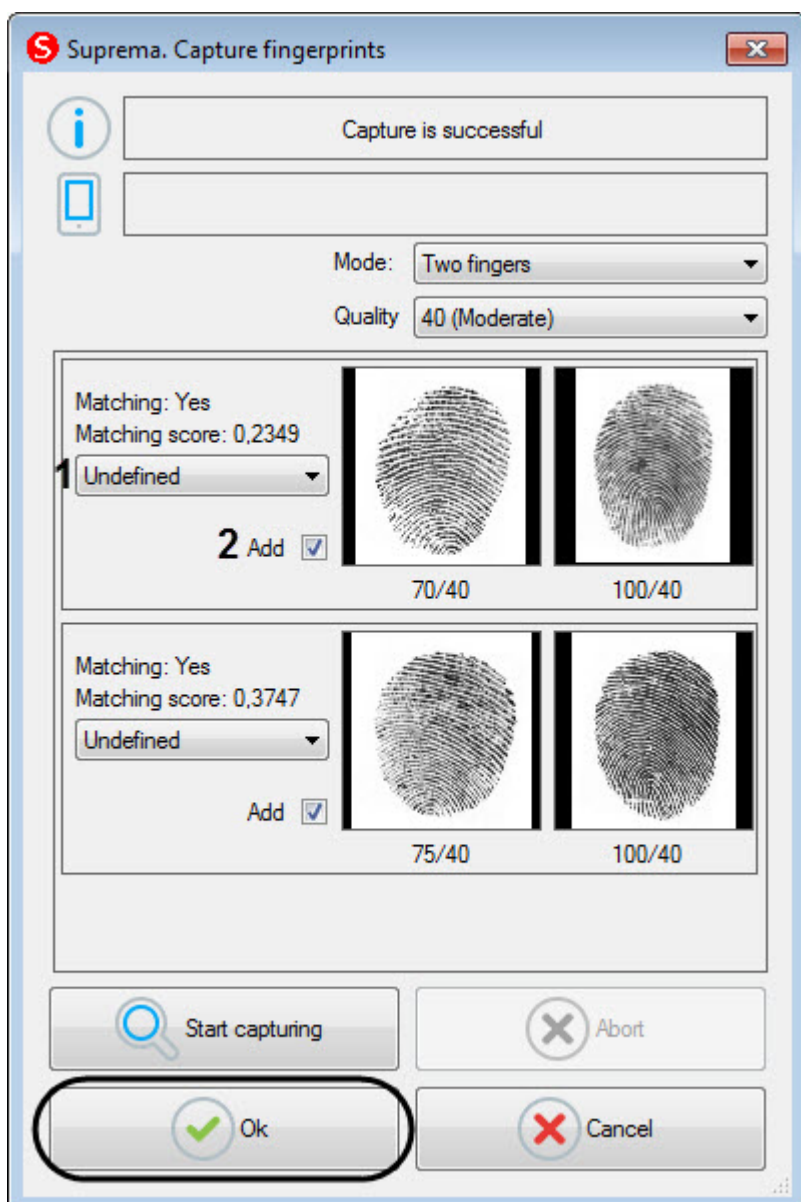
Suprema. Capture fingerprints

Capture is successful

Mode: Two fingers

Quality 40 (Moderate)

Matching: Yes
Matching score: 0,2349
1 Undefined
2 Add

70/40
100/40

Matching: Yes
Matching score: 0,3747
Undefined
Add

75/40
100/40

Start capturing
Abort

Ok
Cancel